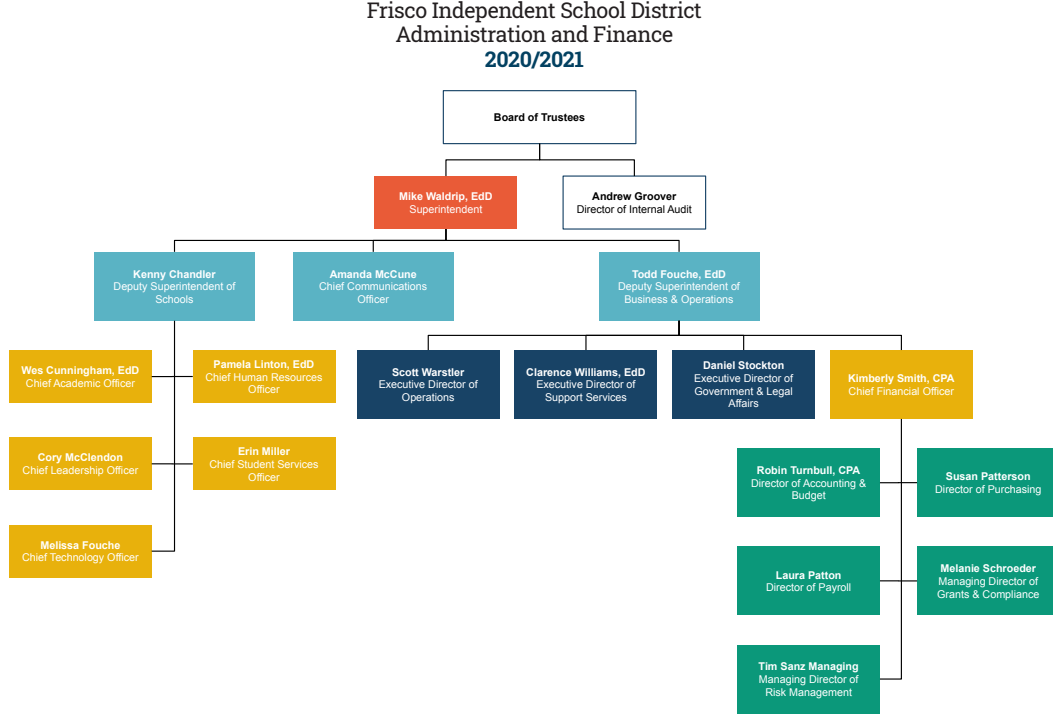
Frisco Independent School District
Administration and Finance
2020/2021

Board of Trustees

Mike Waldrip, EdD
Superintendent

Andrew Groover
Director of Internal Audit

Kenny Chandler
Deputy Superintendent of Schools

Amanda McCune
Chief Communications Officer

Todd Fouche, EdD
Deputy Superintendent of Business & Operations

Wes Cunningham, EdD
Chief Academic Officer

Pamela Linton, EdD
Chief Human Resources Officer

Cory McClendon
Chief Leadership Officer

Erin Miller
Chief Student Services Officer

Melissa Fouche
Chief Technology Officer

Scott Warstler
Executive Director of Operations

Clarence Williams, EdD
Executive Director of Support Services

Daniel Stockton
Executive Director of Government & Legal Affairs

Kimberly Smith, CPA
Chief Financial Officer

Robin Turnbull, CPA
Director of Accounting & Budget

Susan Patterson
Director of Purchasing

Laura Patton
Director of Payroll

Melanie Schroeder
Managing Director of Grants & Compliance

Tim Sanz Managing
Managing Director of Risk Management